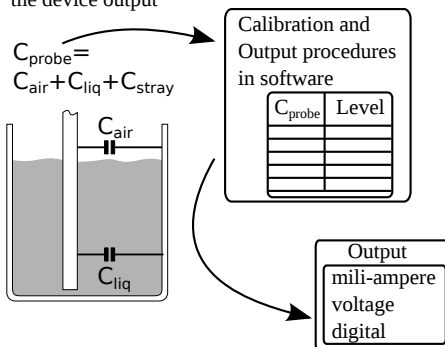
the device output

$C_{probe}$=
$C_{air}$+$C_{liq}$+$C_{stray}$

$C_{air}$

$C_{liq}$

Calibration and Output procedures in software

| $C_{probe}$ | Level |
|---|---|
| | |
| | |
| | |
| | |
| | |
| | |

Output
mili-ampere
voltage
digital